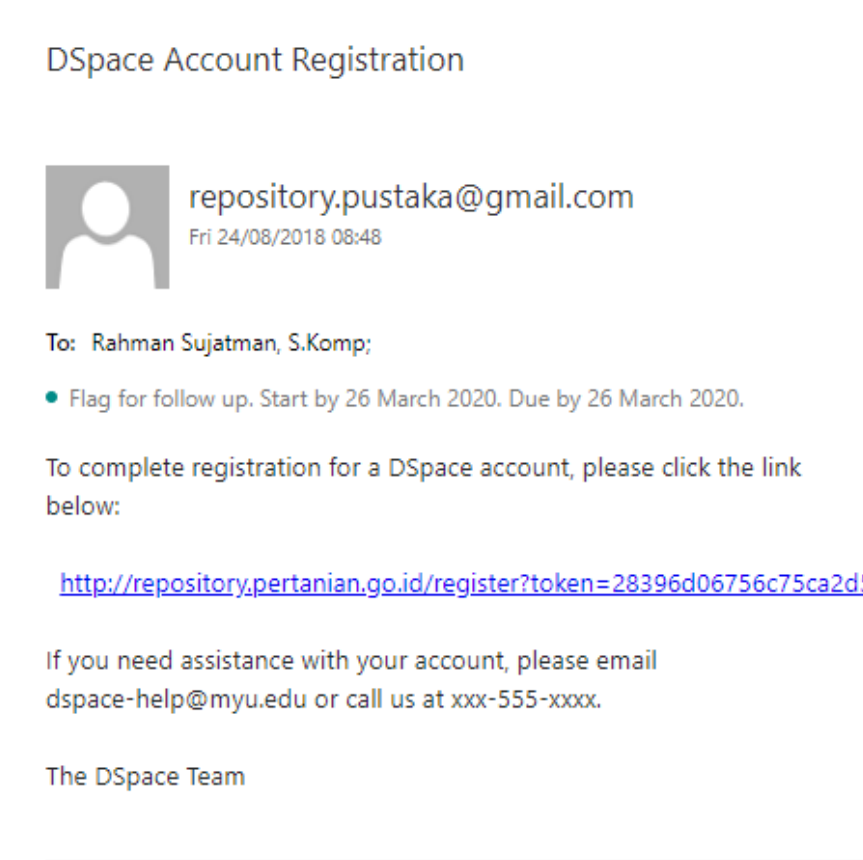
DSpace Account Registration

repository.pustaka@gmail.com
Fri 24/08/2018 08:48

To: Rahman Sujatman, S.Komp;

Flag for follow up. Start by 26 March 2020. Due by 26 March 2020.

To complete registration for a DSpace account, please click the link below:

http://repository.pertanian.go.id/register?token=28396d06756c75ca2d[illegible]

If you need assistance with your account, please email dspace-help@myu.edu or call us at xxx-555-xxxx.

The DSpace Team